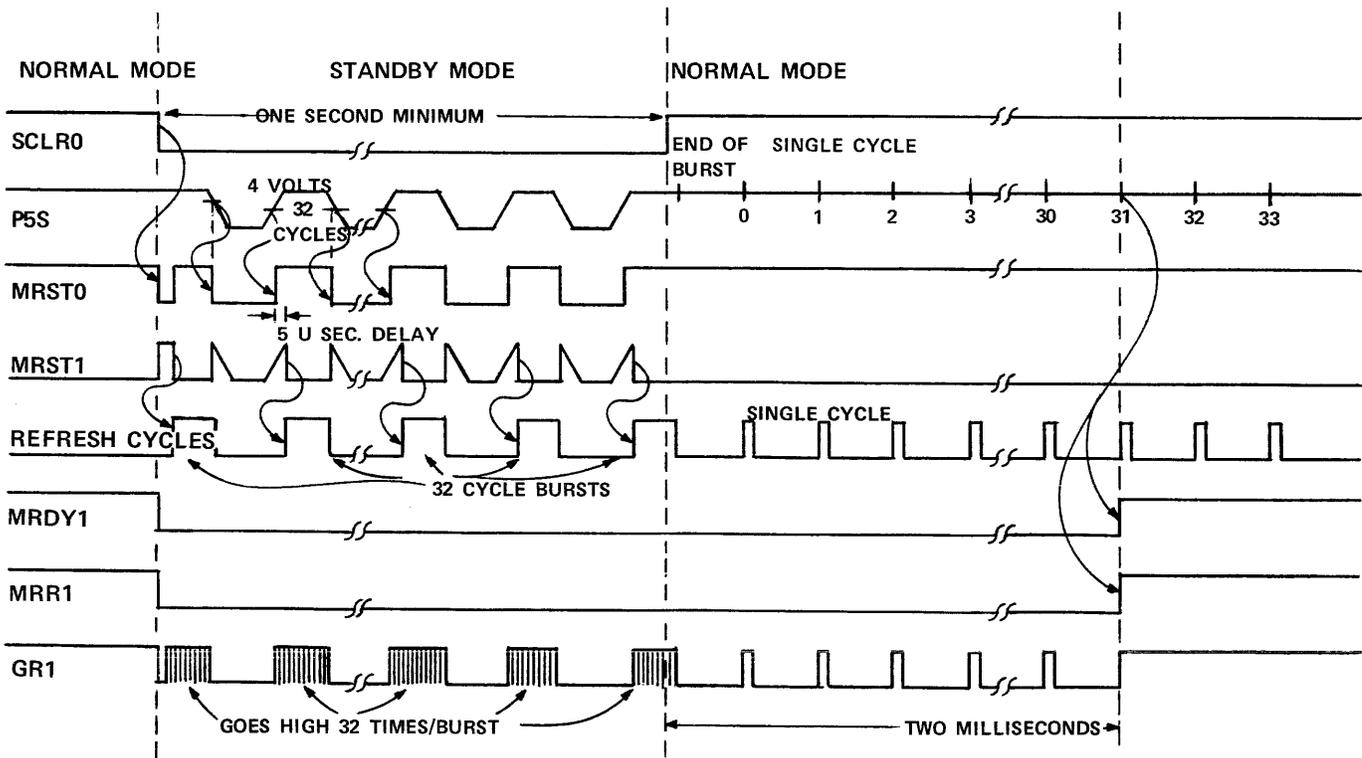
NORMAL MODE

STANDBY MODE

NORMAL MODE

ONE SECOND MINIMUM

SCLR0

END OF BURST

SINGLE CYCLE

4 VOLTS

32 CYCLES

P5S

0 1 2 3 30 31 32 33

MRST0

5 U SEC. DELAY

MRST1

SINGLE CYCLE

REFRESH CYCLES

32 CYCLE BURSTS

MRDY1

MRR1

GR1

GOES HIGH 32 TIMES/BURST

TWO MILLISECONDS